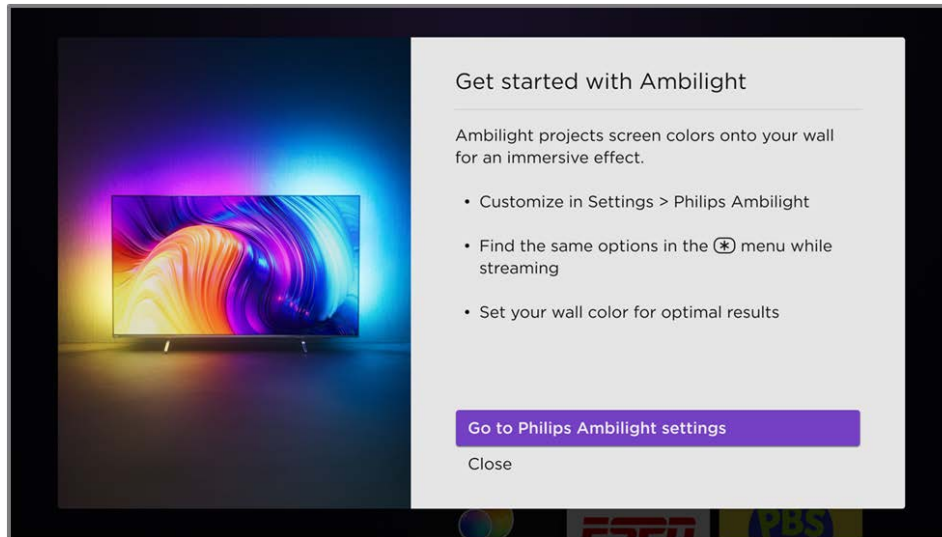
Get started with Ambilight

Ambilight projects screen colors onto your wall for an immersive effect.

• Customize in Settings > Philips Ambilight

• Find the same options in the ✱ menu while streaming

• Set your wall color for optimal results

Go to Philips Ambilight settings

Close

ESPN

PBS